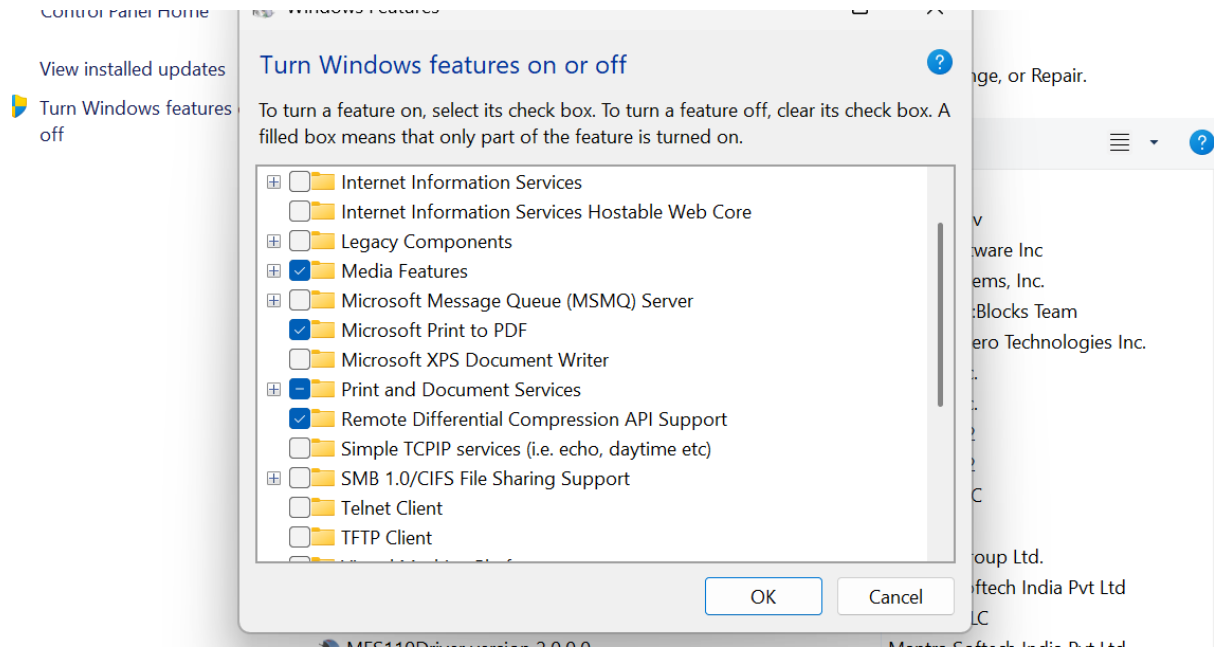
Control Panel Home

View installed updates

Turn Windows features on or off

Windows Features

Turn Windows features on or off

To turn a feature on, select its check box. To turn a feature off, clear its check box. A filled box means that only part of the feature is turned on.

Internet Information Services
Internet Information Services Hostable Web Core
Legacy Components
Media Features
Microsoft Message Queue (MSMQ) Server
Microsoft Print to PDF
Microsoft XPS Document Writer
Print and Document Services
Remote Differential Compression API Support
Simple TCPIP services (i.e. echo, daytime etc)
SMB 1.0/CIFS File Sharing Support
Telnet Client
TFTP Client
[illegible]

OK
Cancel

nge, or Repair.

v
ware Inc
ems, Inc.
:Blocks Team
ero Technologies Inc.
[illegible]
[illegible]
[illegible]
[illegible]
C
roup Ltd.
ftech India Pvt Ltd
LC
MFS110Driver version 2.0.0.0
Mantra Softech India Pvt Ltd